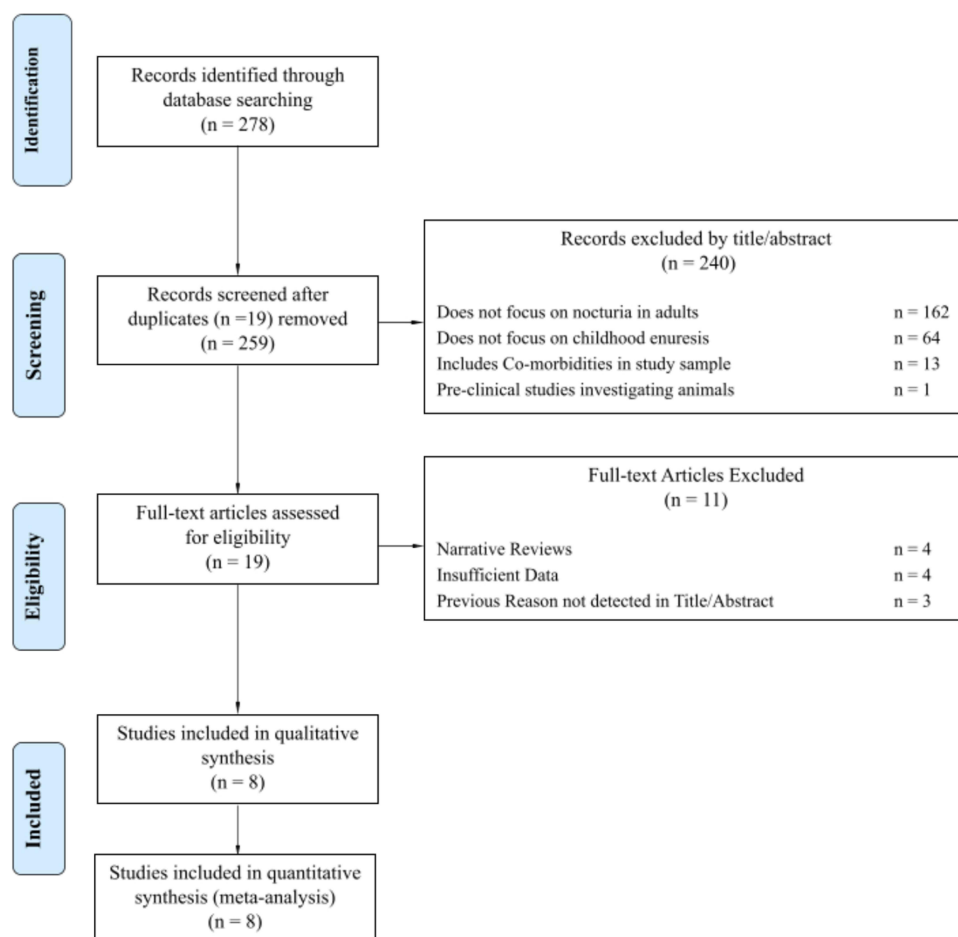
Identification

Records identified through database searching
(n = 278)

Screening

Records screened after duplicates (n =19) removed
(n = 259)

Records excluded by title/abstract
(n = 240)

Does not focus on nocturia in adults n = 162
Does not focus on childhood enuresis n = 64
Includes Co-morbidities in study sample n = 13
Pre-clinical studies investigating animals n = 1

Eligibility

Full-text articles assessed for eligibility
(n = 19)

Full-text Articles Excluded
(n = 11)

Narrative Reviews n = 4
Insufficient Data n = 4
Previous Reason not detected in Title/Abstract n = 3

Included

Studies included in qualitative synthesis
(n = 8)

Studies included in quantitative synthesis (meta-analysis)
(n = 8)